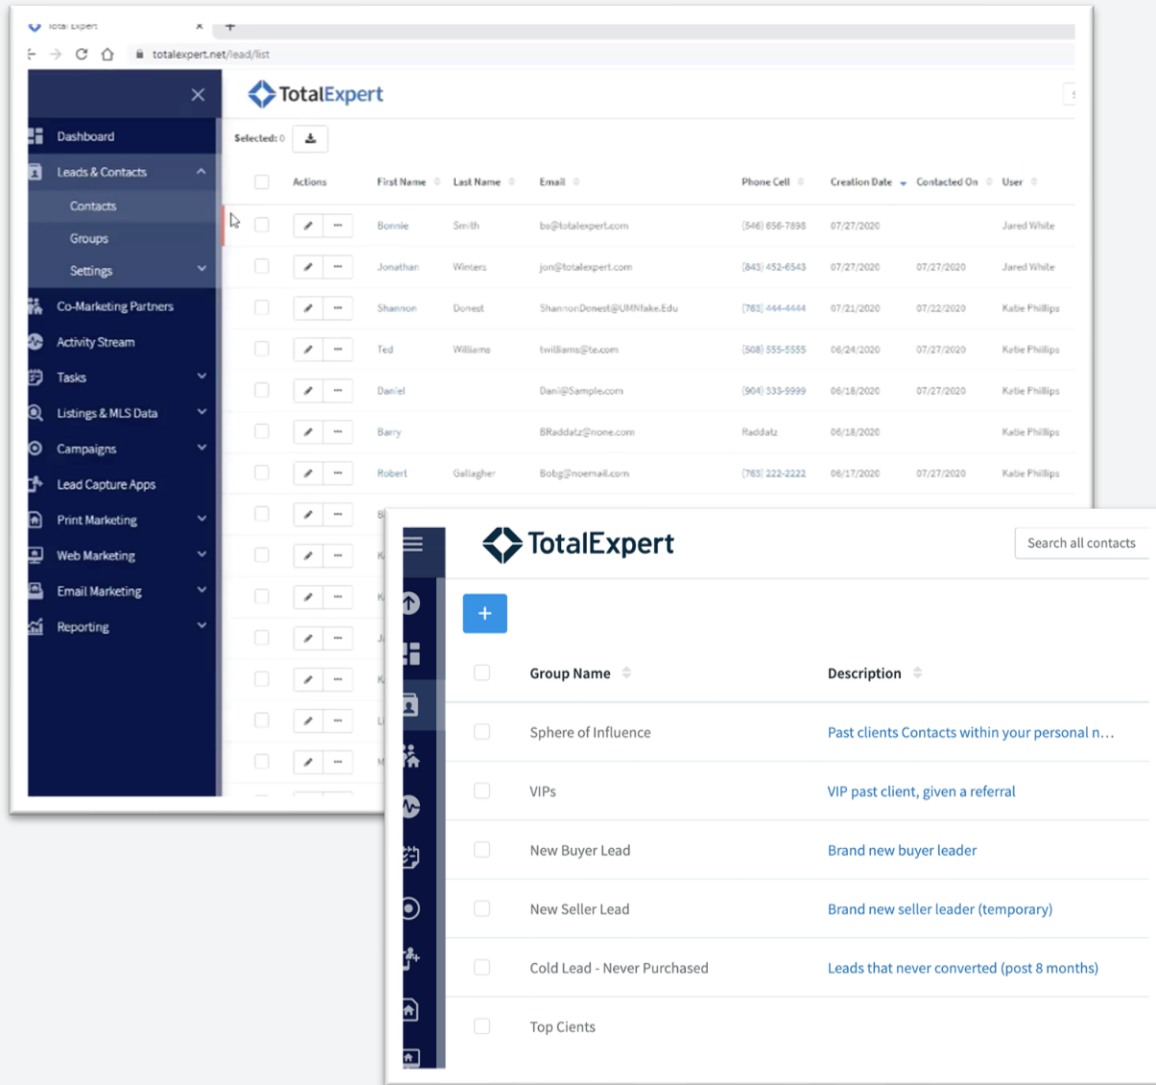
Total Expert

totalexpert.net/lead/list

Dashboard
Leads & Contacts
Contacts
Groups
Settings
Co-Marketing Partners
Activity Stream
Tasks
Listings & MLS Data
Campaigns
Lead Capture Apps
Print Marketing
Web Marketing
Email Marketing
Reporting

TotalExpert

Selected: 0

| Actions | First Name | Last Name | Email | Phone Cell | Creation Date | Contacted On | User |
|---|---|---|---|---|---|---|---|
| | Bonnie | Smith | bs@totalexpert.com | (546) 656-7898 | 07/27/2020 | | Jared White |
| | Jonathan | Winters | jon@totalexpert.com | (843) 452-6543 | 07/27/2020 | 07/27/2020 | Jared White |
| | Shannon | Donest | ShannonDonest@UMNfake.Edu | (763) 444-4444 | 07/21/2020 | 07/22/2020 | Katie Phillips |
| | Ted | Williams | twilliams@te.com | (508) 555-5555 | 06/24/2020 | 07/27/2020 | Katie Phillips |
| | Daniel | | Dani@Sample.com | (904) 333-9999 | 06/18/2020 | 07/27/2020 | Katie Phillips |
| | Barry | | BRaddatz@none.com | Raddatz | 06/18/2020 | | Katie Phillips |
| | Robert | Gallagher | Bobg@noemail.com | (763) 222-2222 | 06/17/2020 | 07/27/2020 | Katie Phillips |

TotalExpert

Search all contacts

+

| Group Name | Description |
|---|---|
| Sphere of Influence | Past clients Contacts within your personal n… |
| VIPs | VIP past client, given a referral |
| New Buyer Lead | Brand new buyer leader |
| New Seller Lead | Brand new seller leader (temporary) |
| Cold Lead - Never Purchased | Leads that never converted (post 8 months) |
| Top Cients | |